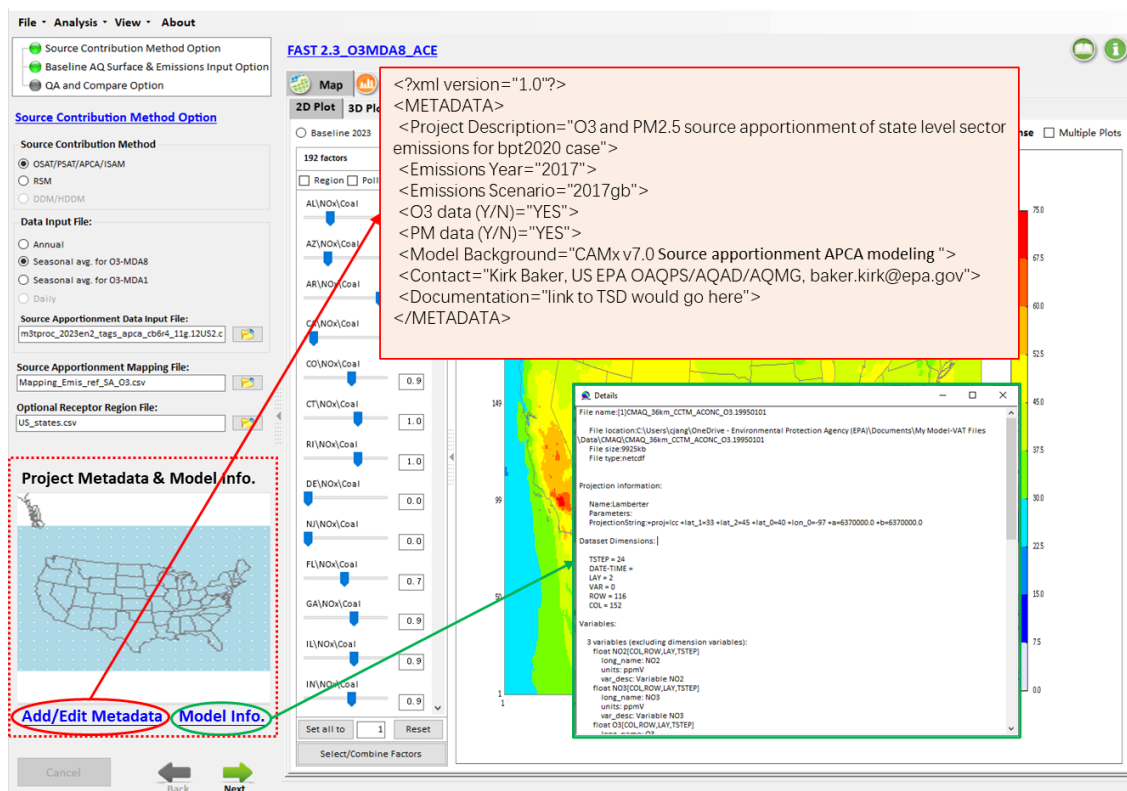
File ▾ Analysis ▾ View ▾ About

Source Contribution Method Option
Baseline AQ Surface & Emissions Input Option
QA and Compare Option

Source Contribution Method Option

Source Contribution Method
OSAT/PSAT/APCA/ISAM
RSM
DDM/HDDM

Data Input File:
Annual
Seasonal avg. for O3-MDA8
Seasonal avg. for O3-MDA1
Daily

Source Apportionment Data Input File:
m3tproc_2023en2_tags_apca_cb6r4_11g.12US2.c

Source Apportionment Mapping File:
Mapping_Emis_ref_SA_O3.csv

Optional Receptor Region File:
US_states.csv

Project Metadata & Model Info.

Add/Edit Metadata Model Info.

Cancel Back Next

FAST 2.3_O3MDA8_ACE

Map
2D Plot 3D Plot
Baseline 2023
192 factors
Region Poll
AL\NOx\Coal
AZ\NOx\Coal
AR\NOx\Coal
CA\NOx\Coal
CO\NOx\Coal 0.9
CT\NOx\Coal 1.0
RI\NOx\Coal 1.0
DE\NOx\Coal 0.0
NJ\NOx\Coal 0.0
FL\NOx\Coal 0.7
GA\NOx\Coal 0.9
IL\NOx\Coal 0.9
IN\NOx\Coal 0.9
Set all to 1 Reset
Select/Combine Factors

nse Multiple Plots

75.0
67.5
60.0
52.5
45.0
37.5
30.0
22.5
15.0
7.5
0.0

149
99
50
1
1

<?xml version="1.0"?>
<METADATA>
<Project Description="O3 and PM2.5 source apportionment of state level sector emissions for bpt2020 case">
<Emissions Year="2017">
<Emissions Scenario="2017gb">
<O3 data (Y/N)="YES">
<PM data (Y/N)="YES">
<Model Background="CAMx v7.0 Source apportionment APCA modeling ">
<Contact="Kirk Baker, US EPA OAQPS/AQAD/AQMG, baker.kirk@epa.gov">
<Documentation="link to TSD would go here">
</METADATA>

Details
File name:[1]CMAQ_36km_CCTM_ACONC_O3.19950101

File location:C:\Users\cjang\OneDrive - Environmental Protection Agency (EPA)\Documents\My Model-VAT Files\Data\CMAQ\CMAQ_36km_CCTM_ACONC_O3.19950101
File size:9925kb
File type:netcdf

Projection information:

Name:Lamberter
Parameters:
ProjectionString:+proj=lcc +lat_1=33 +lat_2=45 +lat_0=40 +lon_0=-97 +a=6370000.0 +b=6370000.0

Dataset Dimensions:

TSTEP = 24
DATE-TIME =
LAY = 2
VAR = 0
ROW = 116
COL = 152

Variables:

3 variables (excluding dimension variables):
float NO2[COL,ROW,LAY,TSTEP]
long_name: NO2
units: ppmV
var_desc: Variable NO2
float NO3[COL,ROW,LAY,TSTEP]
long_name: NO3
units: ppmV
var_desc: Variable NO3
float O3[COL,ROW,LAY,TSTEP]
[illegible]